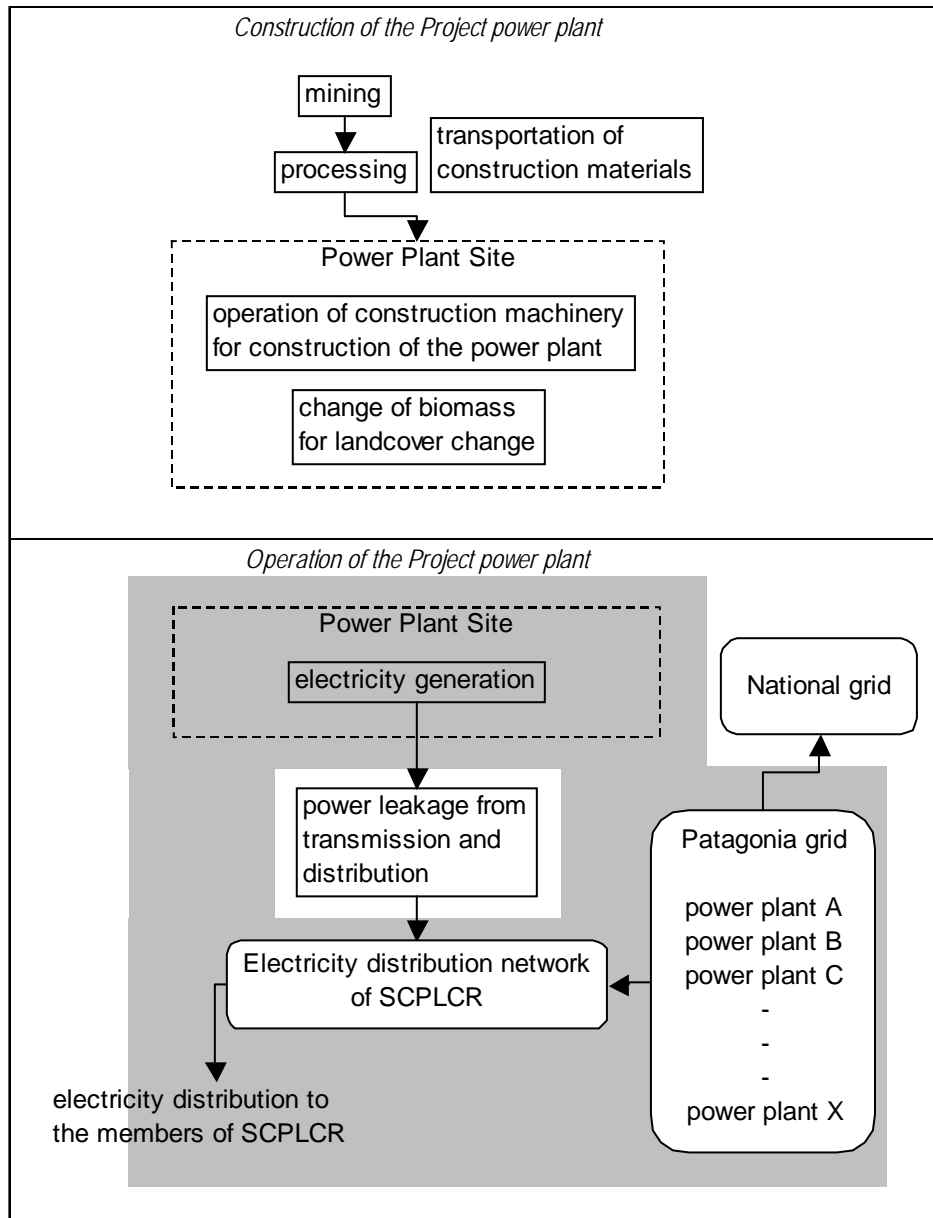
*Construction of the Project power plant*

mining

processing

transportation of construction materials

Power Plant Site

operation of construction machinery for construction of the power plant

change of biomass for landcover change

*Operation of the Project power plant*

Power Plant Site

electricity generation

National grid

power leakage from transmission and distribution

Patagonia grid

power plant A
power plant B
power plant C
-
-
-
power plant X

Electricity distribution network of SCPLCR

electricity distribution to the members of SCPLCR